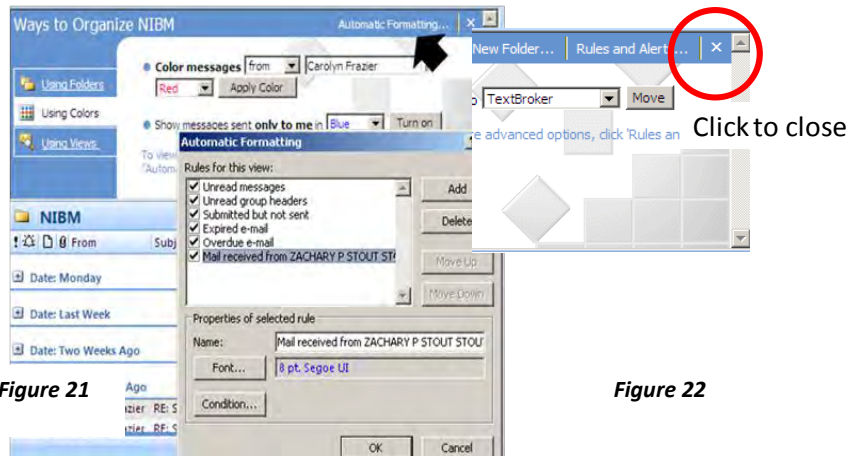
Ways to Organize NIBM

Automatic Formatting...

Using Folders

Using Colors

Using Views

Color messages from Carolyn Frazier

Red Apply Color

Show messages sent only to me in Blue Turn on

To view
"Autom

Automatic Formatting

Rules for this view:

Unread messages
Unread group headers
Submitted but not sent
Expired e-mail
Overdue e-mail
Mail received from ZACHARY P STOUT ST

Add

Delete

Move Up

Move Down

Properties of selected rule

Name: Mail received from ZACHARY P STOUT STOU

Font... 8 pt. Segoe UI

Condition...

OK Cancel

NIBM

From Subj

Date: Monday

Date: Last Week

Date: Two Weeks Ago

Ago

zier RE: S

zier RE: S

Figure 21

New Folder... Rules and Alert...

o TextBroker Move

e advanced options, click 'Rules an

Click to close

Figure 22